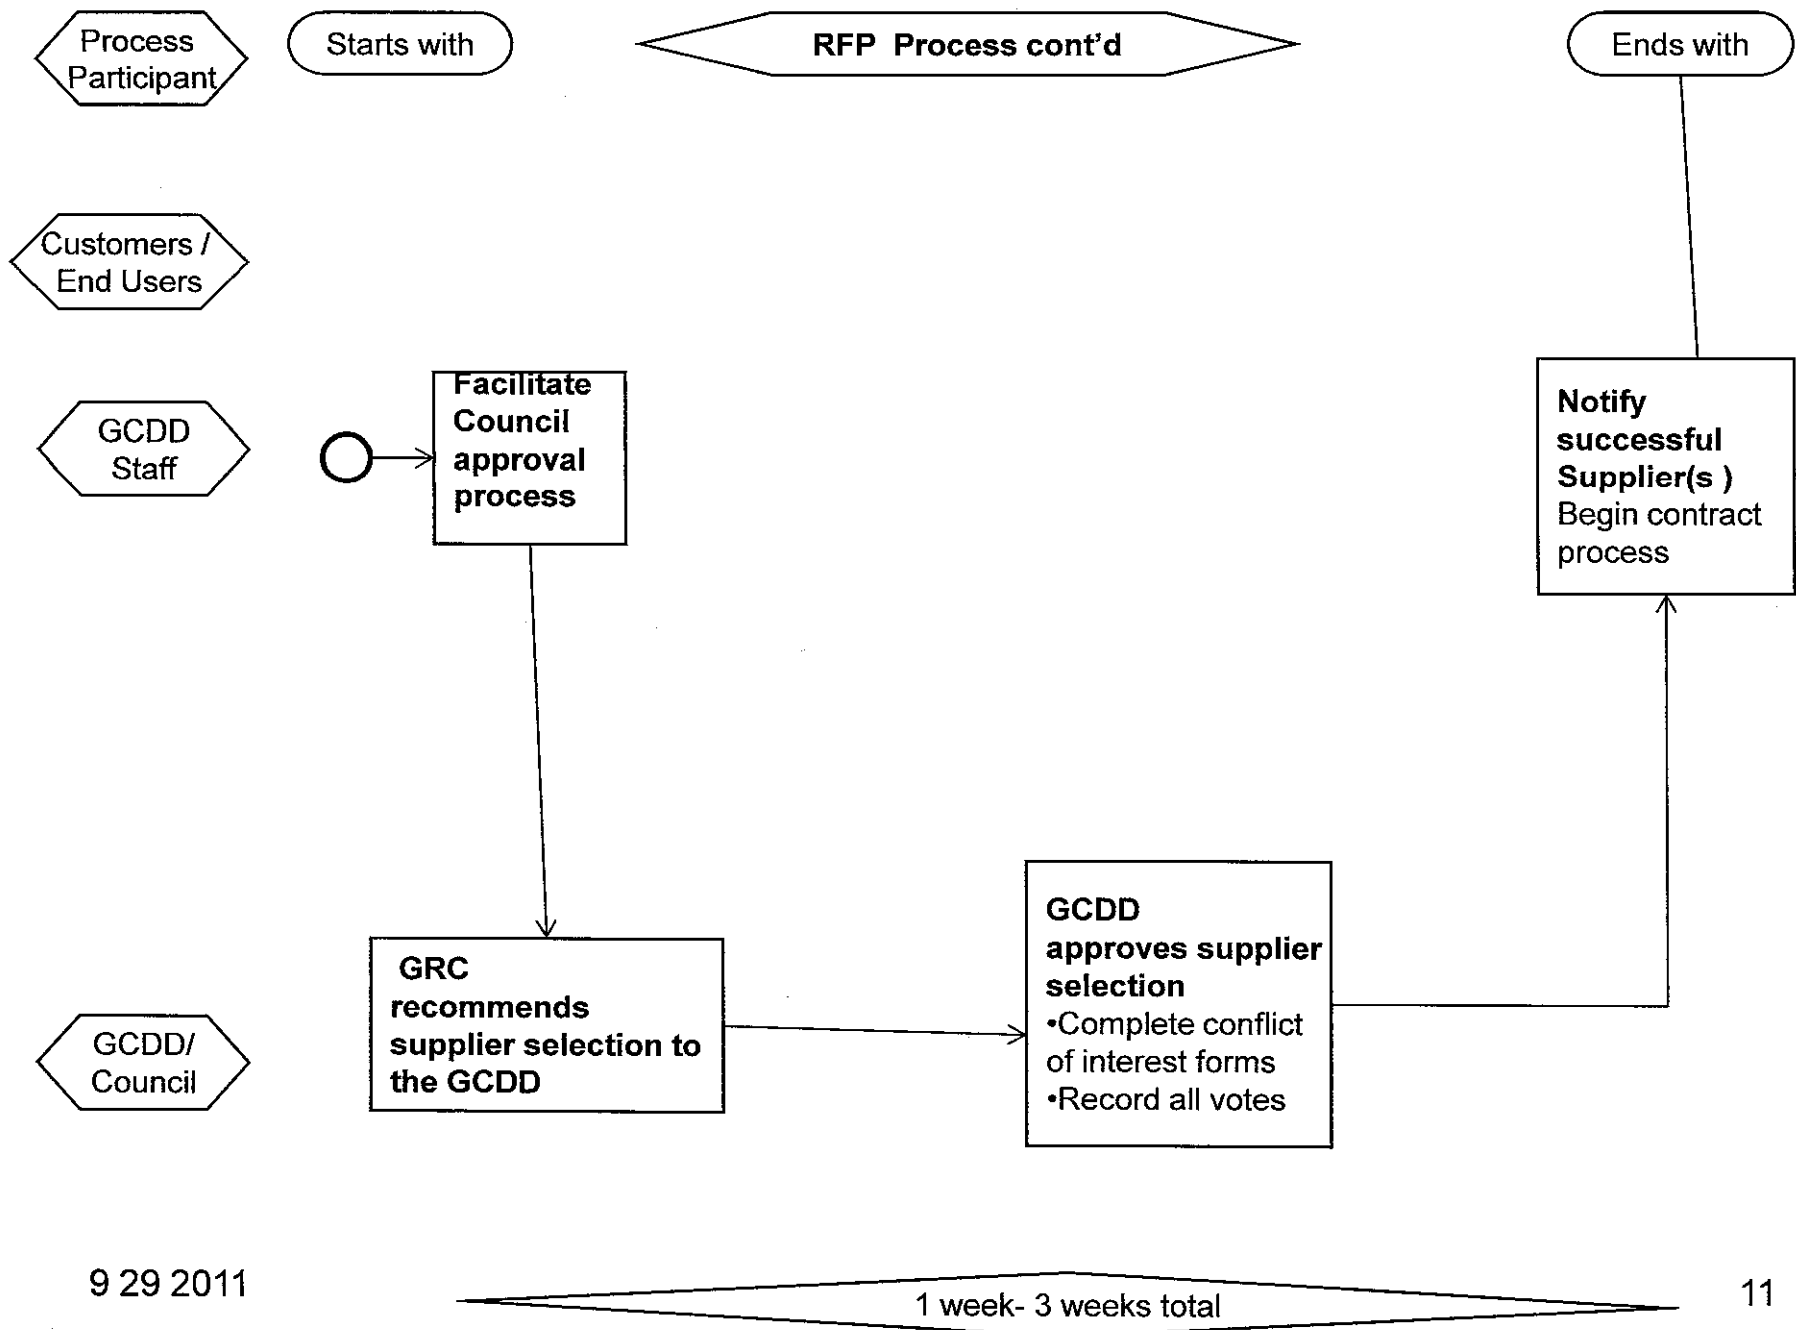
Process Participant

Starts with

RFP Process cont'd

Ends with

Customers / End Users

GCDD Staff

Facilitate Council approval process

Notify successful Supplier(s )
Begin contract process

GCDD/ Council

GRC recommends supplier selection to the GCDD

GCDD approves supplier selection
•Complete conflict of interest forms
•Record all votes

9 29 2011

1 week- 3 weeks total

11